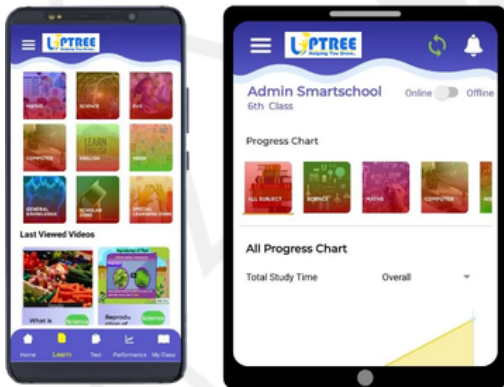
UPTREE
Helping You Grow...

MATHS
SCIENCE
EVS
COMPUTER
LEARN ENGLISH
ENGLISH
HINDI
GENERAL KNOWLEDGE
SCHOLAR ZONE
SPECIAL LEARNING ZONE

Last Viewed Videos

What is
Science
Reproduction of
Science

Home
Learn
Test
Performance
My Class

UPTREE
Helping You Grow...

Admin Smartschool
6th Class
Online
Offline

Progress Chart

ALL SUBJECT
SCIENCE
MATHS
COMPUTER

All Progress Chart

Total Study Time
Overall